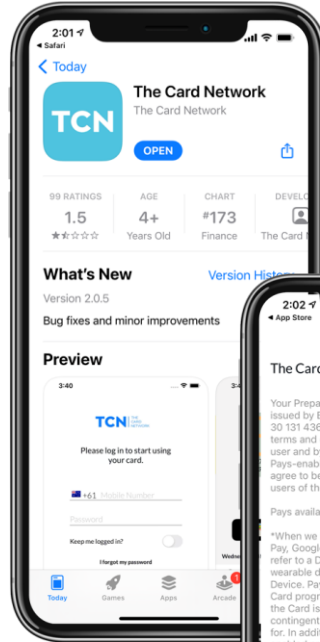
2:01
◂ Safari
< Today
TCN
The Card Network
The Card Network
OPEN
99 RATINGS
1.5
★★☆☆☆
AGE
4+
Years Old
CHART
#173
Finance
DEVELO
The Card N
What's New
Version Histo
Version 2.0.5
Bug fixes and minor improvements
Preview
3:40
TCN THE CARD NETWORK
Please log in to start using your card.
+61 Mobile Number
Password
Keep me logged in?
I forgot my password
3:40
Wednes
Today
Games
Apps
Arcade
1
2:02
◂ App Store
The Card
Your Prepa
issued by E
30 131 436
terms and
user and b
Pays-enab
agree to be
users of th
Pays availa
*When we
Pay, Googl
refer to a D
wearable d
Device. Pay
Card progr
the Card is
contingent
for. In addit